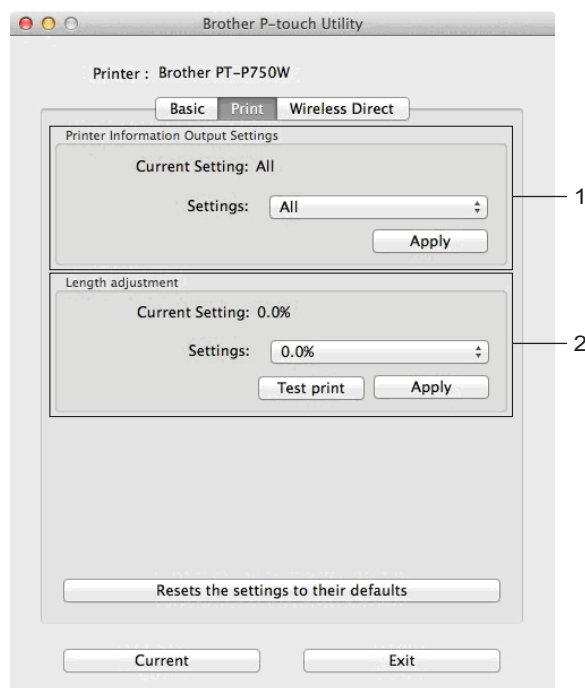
Brother P-touch Utility

Printer : Brother PT-P750W

Basic Print Wireless Direct

Printer Information Output Settings

Current Setting: All

Settings: All

Apply

1

Length adjustment

Current Setting: 0.0%

Settings: 0.0%

Test print Apply

2

Resets the settings to their defaults

Current Exit